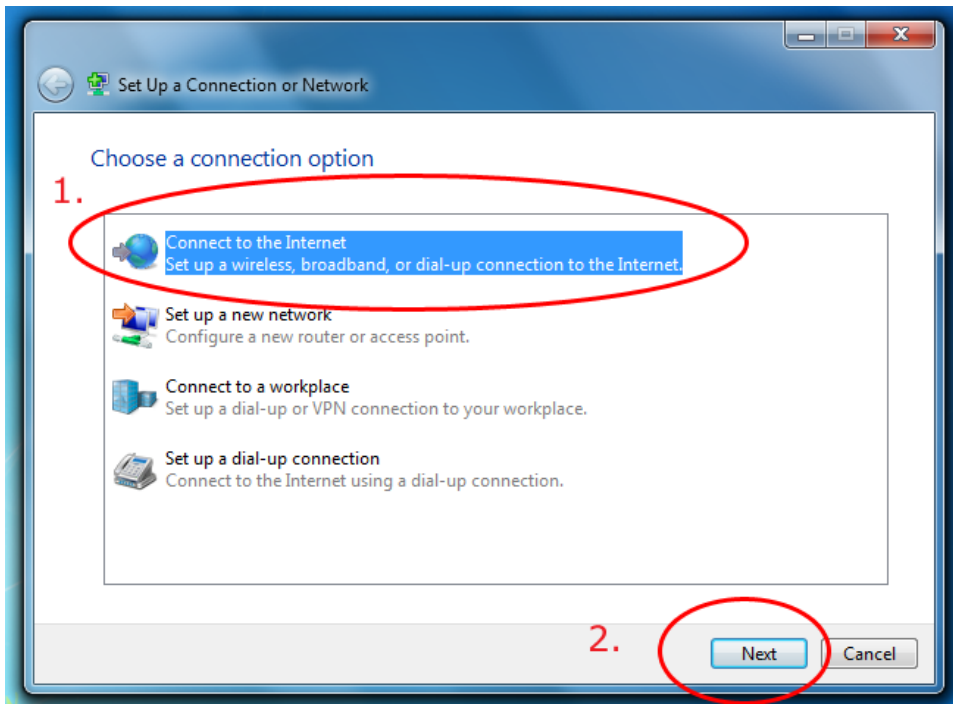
Set Up a Connection or Network

Choose a connection option

1.

Connect to the Internet
Set up a wireless, broadband, or dial-up connection to the Internet.

Set up a new network
Configure a new router or access point.

Connect to a workplace
Set up a dial-up or VPN connection to your workplace.

Set up a dial-up connection
Connect to the Internet using a dial-up connection.

2.

Next

Cancel